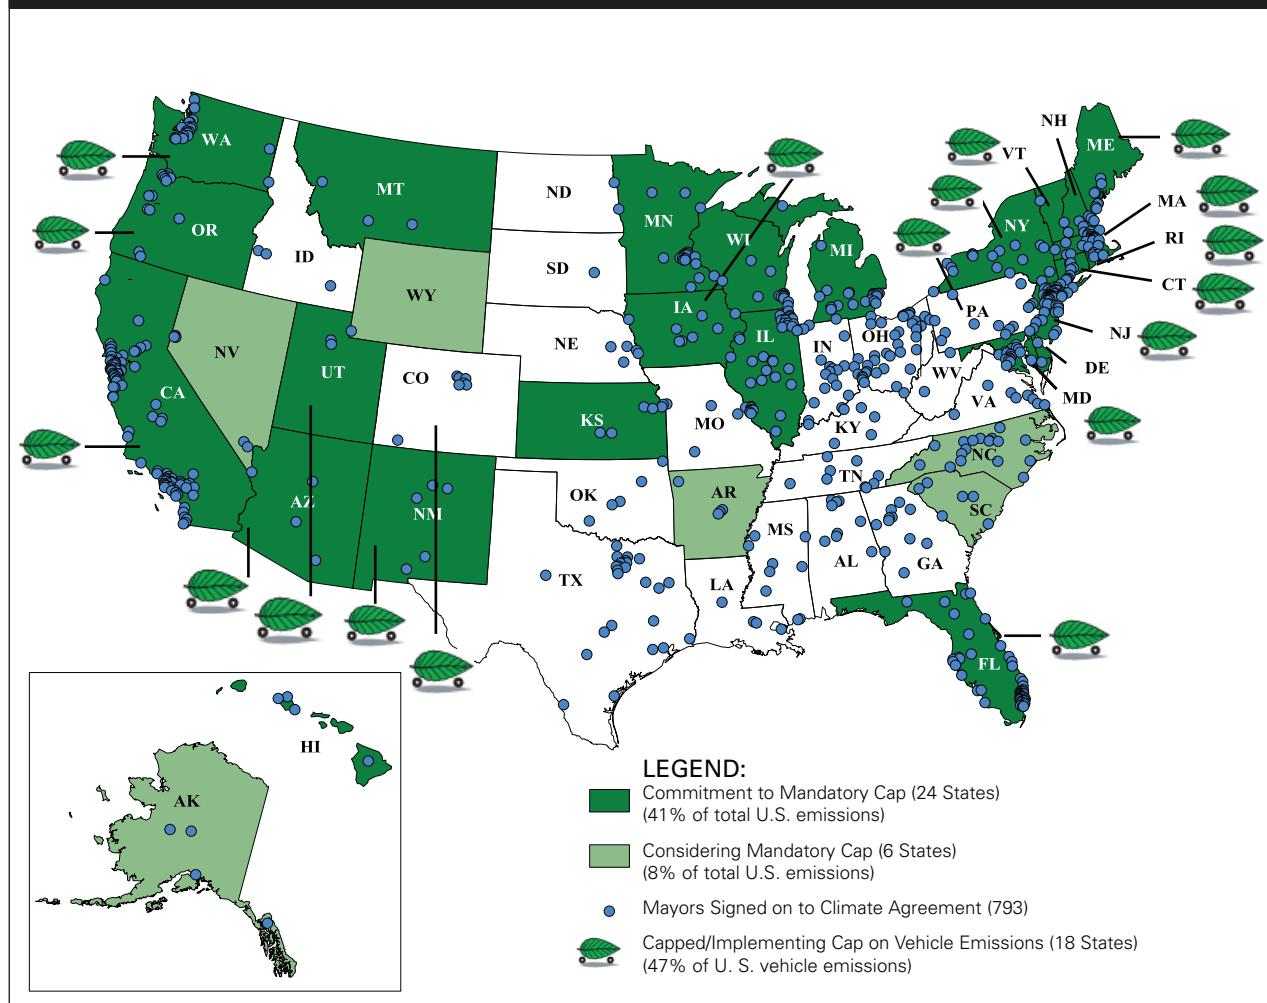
WA
OR
ID
MT
WY
ND
SD
NE
MN
WI
MI
IA
IL
IN
OH
PA
NY
VT
NH
ME
MA
RI
CT
NJ
DE
MD
WV
VA
KY
TN
NC
SC
GA
AL
MS
LA
AR
MO
KS
OK
TX
CO
NM
AZ
UT
NV
CA
FL
HI
AK

LEGEND:
Commitment to Mandatory Cap (24 States) (41% of total U.S. emissions)
Considering Mandatory Cap (6 States) (8% of total U.S. emissions)
Mayors Signed on to Climate Agreement (793)
Capped/Implementing Cap on Vehicle Emissions (18 States) (47% of U. S. vehicle emissions)